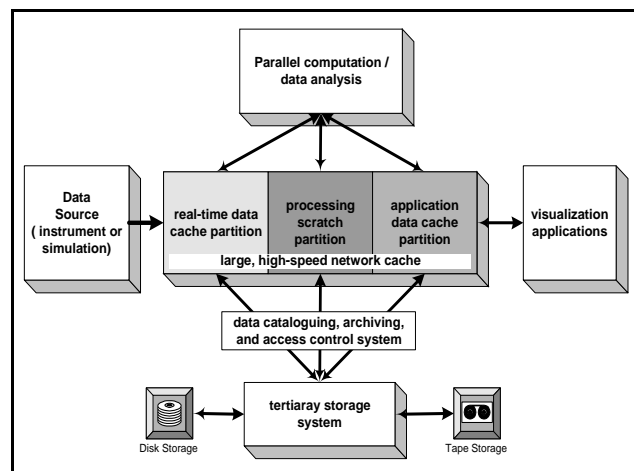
Parallel computation / data analysis

Data Source ( instrument or simulation)

real-time data cache partition

processing scratch partition

application data cache partition

visualization applications

large, high-speed network cache

data cataloguing, archiving, and access control system

tertiaray storage system

Disk Storage

Tape Storage